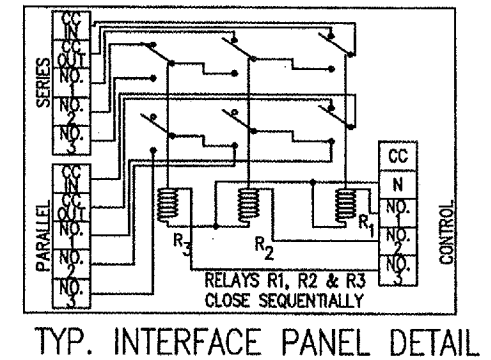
SERIES

CC IN
CC OUT
NO. 1
NO. 2
NO. 3

PARALLEL

CC IN
CC OUT
NO. 1
NO. 2
NO. 3

CC
N
NO. 1
NO. 2
NO. 3

CONTROL

$R_3$
$R_2$
$R_1$

RELAYS R1, R2 & R3 CLOSE SEQUENTIALLY

TYP. INTERFACE PANEL DETAIL